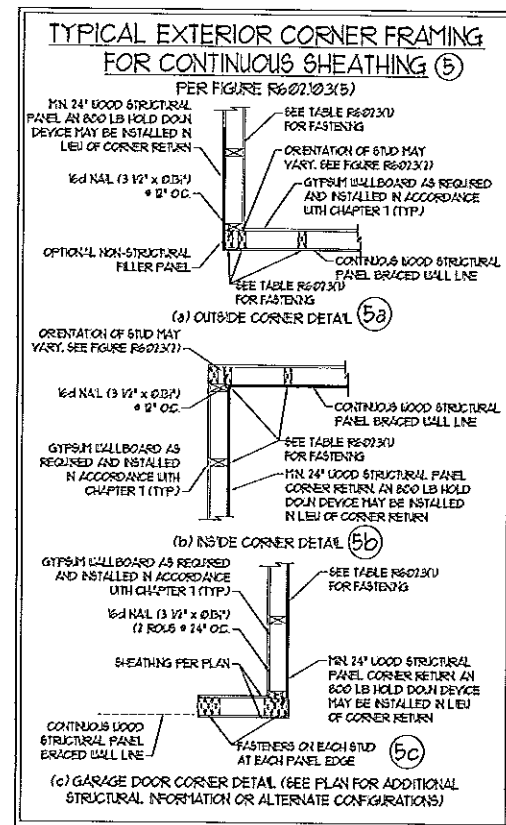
TYPICAL EXTERIOR CORNER FRAMING FOR CONTINUOUS SHEATHING (5)

PER FIGURE R602.10.3(5)

MIN. 24" WOOD STRUCTURAL PANEL AN 800 LB HOLD DOWN DEVICE MAY BE INSTALLED IN LIEU OF CORNER RETURN

SEE TABLE R602.3(1) FOR FASTENING

ORIENTATION OF STUD MAY VARY. SEE FIGURE R602.3(2)

16d NAIL (3 1/2" x 0.131") @ 12" O.C.

GYPSUM WALLBOARD AS REQUIRED AND INSTALLED IN ACCORDANCE WITH CHAPTER 7 (TYP)

OPTIONAL NON-STRUCTURAL FILLER PANEL

CONTINUOUS WOOD STRUCTURAL PANEL BRACED WALL LINE

SEE TABLE R602.3(1) FOR FASTENING

(a) OUTSIDE CORNER DETAIL (5a)

ORIENTATION OF STUD MAY VARY. SEE FIGURE R602.3(2)

16d NAIL (3 1/2" x 0.131") @ 12" O.C.

CONTINUOUS WOOD STRUCTURAL PANEL BRACED WALL LINE

SEE TABLE R602.3(1) FOR FASTENING

GYPSUM WALLBOARD AS REQUIRED AND INSTALLED IN ACCORDANCE WITH CHAPTER 7 (TYP)

MIN. 24" WOOD STRUCTURAL PANEL CORNER RETURN. AN 800 LB HOLD DOWN DEVICE MAY BE INSTALLED IN LIEU OF CORNER RETURN

(b) INSIDE CORNER DETAIL (5b)

GYPSUM WALLBOARD AS REQUIRED AND INSTALLED IN ACCORDANCE WITH CHAPTER 7 (TYP)

SEE TABLE R602.3(1) FOR FASTENING

16d NAIL (3 1/2" x 0.131") (2 ROWS @ 24" O.C.

SHEATHING PER PLAN

MIN. 24" WOOD STRUCTURAL PANEL CORNER RETURN. AN 800 LB HOLD DOWN DEVICE MAY BE INSTALLED IN LIEU OF CORNER RETURN

CONTINUOUS WOOD STRUCTURAL PANEL BRACED WALL LINE

FASTENERS ON EACH STUD AT EACH PANEL EDGE

(5c)

(c) GARAGE DOOR CORNER DETAIL (SEE PLAN FOR ADDITIONAL STRUCTURAL INFORMATION OR ALTERNATE CONFIGURATIONS)